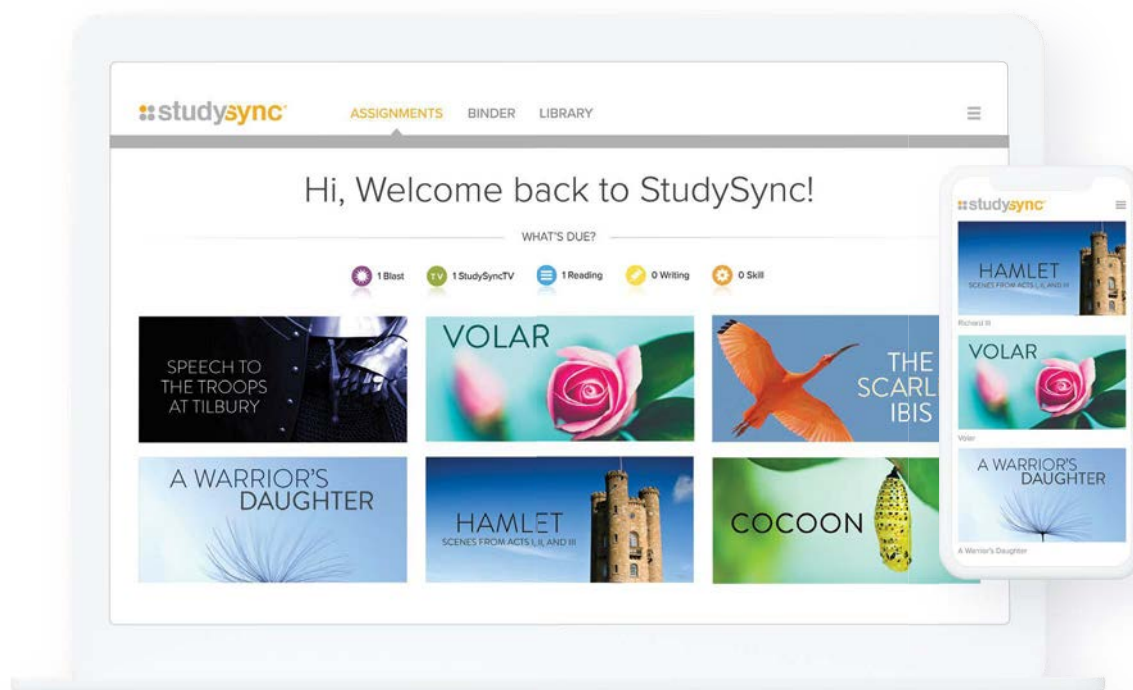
studysync

ASSIGNMENTS BINDER LIBRARY

Hi, Welcome back to StudySync!

WHAT'S DUE?

1 Blast TV 1 StudySyncTV 1 Reading 0 Writing 0 Skill

SPEECH TO THE TROOPS AT TILBURY

VOLAR

THE SCARL IBIS

A WARRIOR'S DAUGHTER

HAMLET
SCENES FROM ACTS I, II, AND III

COCOON

studysync

HAMLET
SCENES FROM ACTS I, II, AND III

Richard III

VOLAR

Volar

A WARRIOR'S DAUGHTER

A Warrior's Daughter